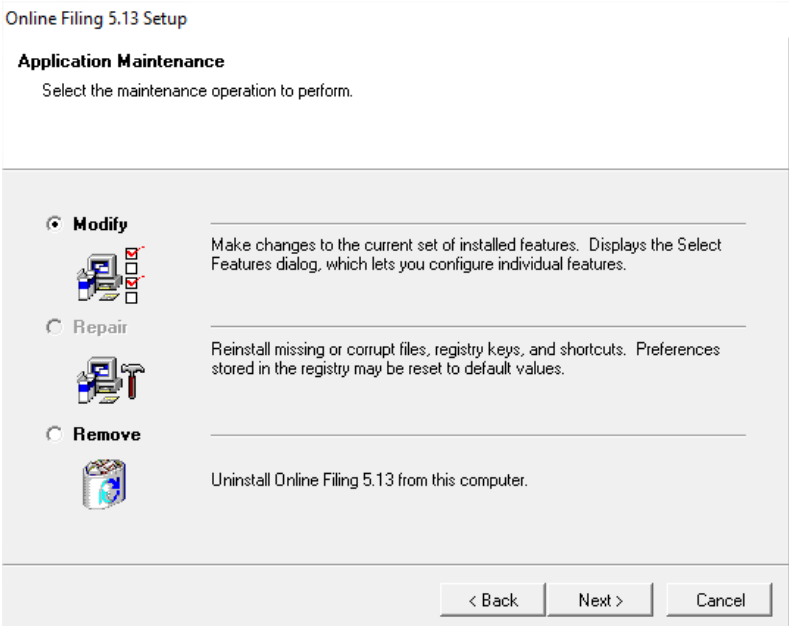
Online Filing 5.13 Setup

Application Maintenance

Select the maintenance operation to perform.

Modify

Make changes to the current set of installed features. Displays the Select Features dialog, which lets you configure individual features.

Repair

Reinstall missing or corrupt files, registry keys, and shortcuts. Preferences stored in the registry may be reset to default values.

Remove

Uninstall Online Filing 5.13 from this computer.

< Back Next > Cancel